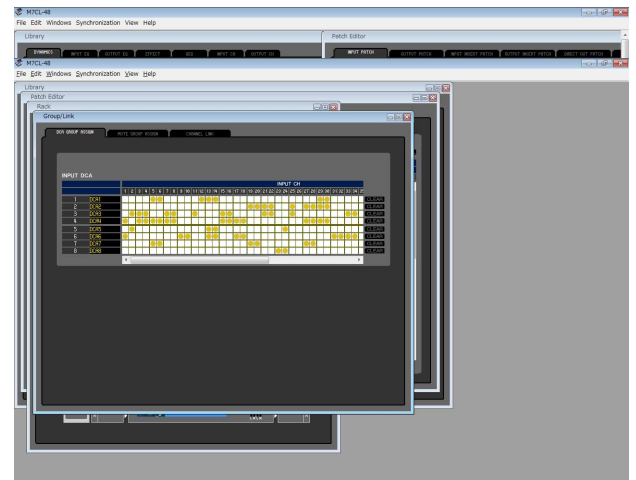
M7CL-48
File Edit Windows Synchronization View Help
Library
DYNAMICS INPUT EQ OUTPUT EQ EFFECT GEQ INPUT CH OUTPUT CH
Patch Editor
INPUT PATCH OUTPUT PATCH INPUT INSERT PATCH OUTPUT INSERT PATCH DIRECT OUT PATCH
M7CL-48
File Edit Windows Synchronization View Help
Library
Patch Editor
Rack
Group/Link
DCA GROUP ASSIGN MUTE GROUP ASSIGN CHANNEL LINK
INPUT DCA
INPUT CH
1 2 3 4 5 6 7 8 9 10 11 12 13 14 15 16 17 18 19 20 21 22 23 24 25 26 27 28 29 30 31 32 33 34 35
1 DCA1 CLEAR
2 DCA2 CLEAR
3 DCA3 CLEAR
4 DCA4 CLEAR
5 DCA5 CLEAR
6 DCA6 CLEAR
7 DCA7 CLEAR
8 DCA8 CLEAR